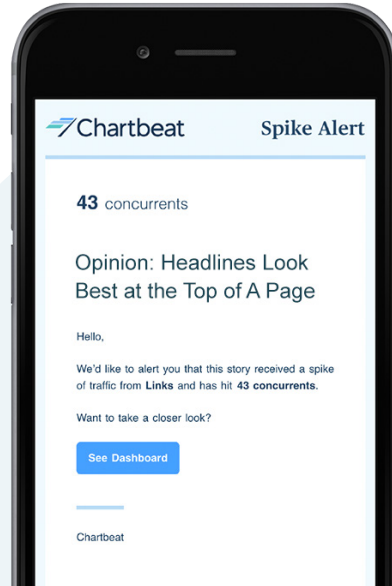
Chartbeat

Spike Alert

43 concurrents

Opinion: Headlines Look Best at the Top of A Page

Hello,

We'd like to alert you that this story received a spike of traffic from Links and has hit 43 concurrents.

Want to take a closer look?

See Dashboard

Chartbeat